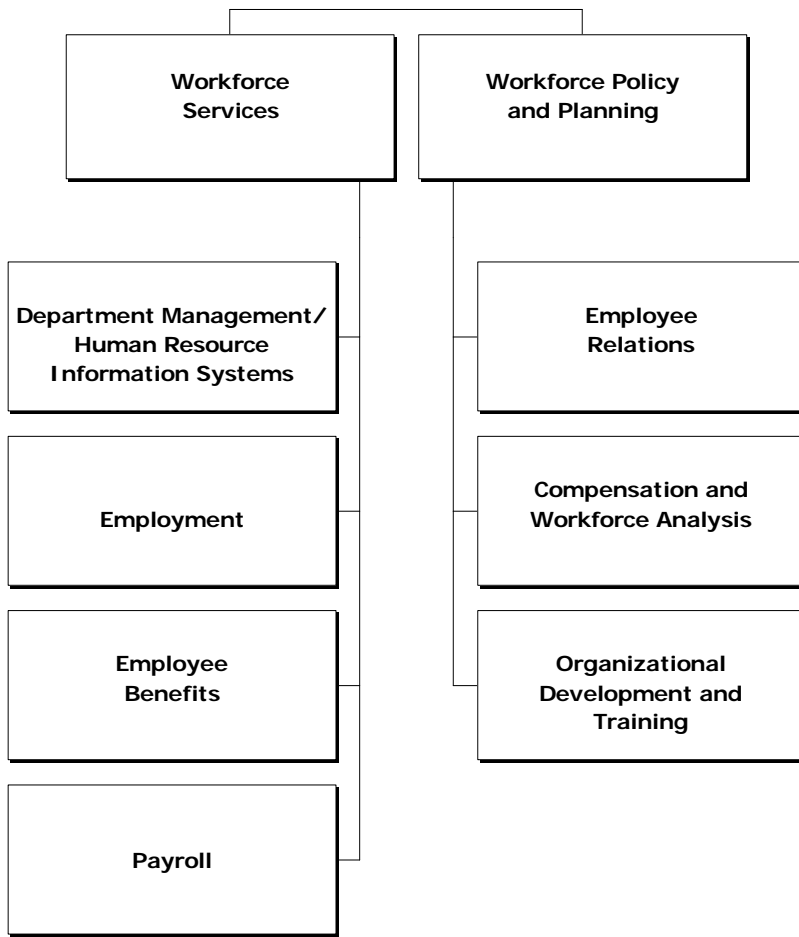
Workforce Services

Workforce Policy and Planning

Department Management/ Human Resource Information Systems

Employment

Employee Benefits

Payroll

Employee Relations

Compensation and Workforce Analysis

Organizational Development and Training